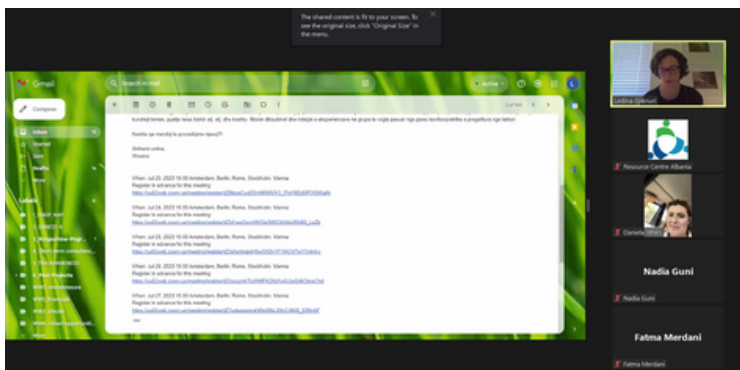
The shared content is fit to your screen. To see the original size, click "Original Size" in the menu.

Gmail

Search in mail

Active

Compose

Inbox

Starred

Sent

Drafts

More

Labels

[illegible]

Kushtu ju mendoj te procedojme npesi?

Shihemi online,
Vivaana

When: Jul 20, 2023 15:00 Amsterdam, Berlin, Rome, Stockholm, Vienna
Register in advance for this meeting:
https://us02web.zoom.us/meeting/register/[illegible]

When: Jul 24, 2023 15:00 Amsterdam, Berlin, Rome, Stockholm, Vienna
Register in advance for this meeting:
https://us02web.zoom.us/meeting/register/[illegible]

When: Jul 26, 2023 15:00 Amsterdam, Berlin, Rome, Stockholm, Vienna
Register in advance for this meeting:
https://us02web.zoom.us/meeting/register/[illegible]

When: Jul 26, 2023 15:00 Amsterdam, Berlin, Rome, Stockholm, Vienna
Register in advance for this meeting:
https://us02web.zoom.us/meeting/register/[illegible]

When: Jul 27, 2023 15:00 Amsterdam, Berlin, Rome, Stockholm, Vienna
Register in advance for this meeting:
https://us02web.zoom.us/meeting/register/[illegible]

Ledina Gjikinuri

Resource Centre Albania

Daniela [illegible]

Nadia Guni

Nadia Guni

Fatma Merdani

Fatma Merdani